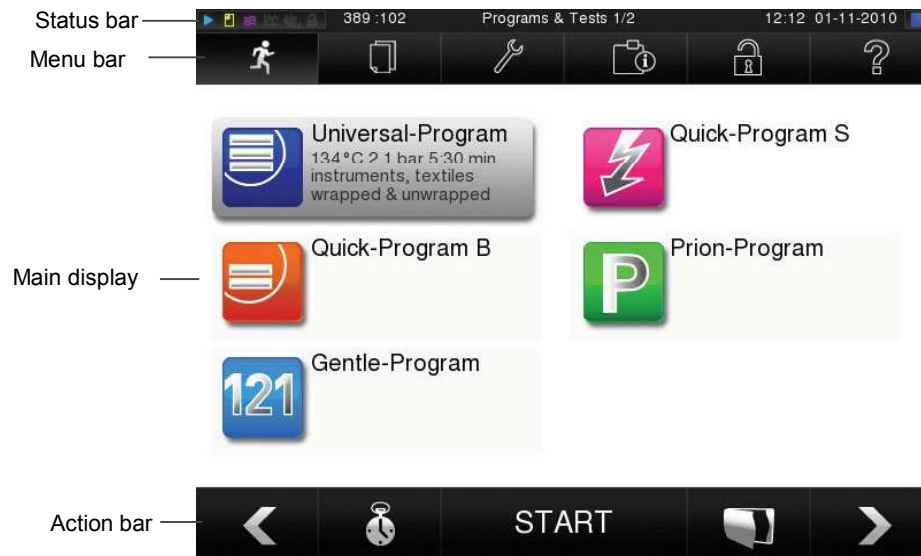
Status bar

389 :102

Programs & Tests 1/2

12:12 01-11-2010

Menu bar

Universal-Program
134°C 2.1 bar 5:30 min
instruments, textiles
wrapped & unwrapped

Quick-Program S

Main display

Quick-Program B

Prion-Program

P

121

Gentle-Program

Action bar

START